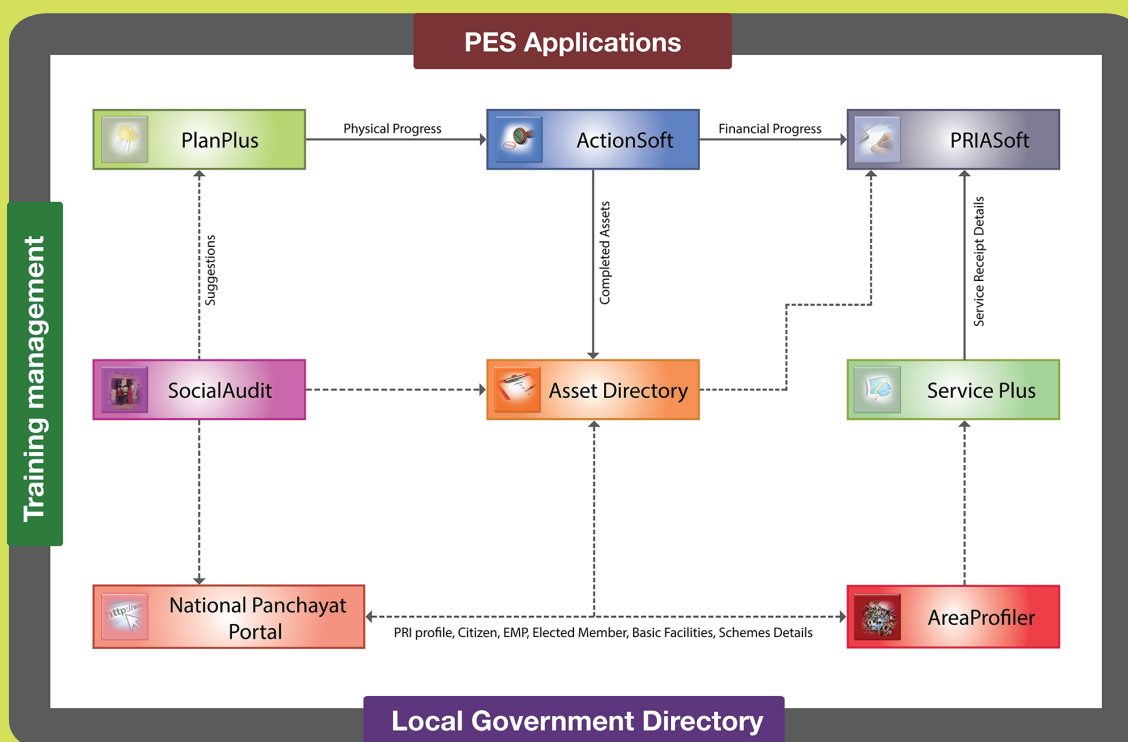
PES Applications

Training management

PlanPlus

Physical Progress

ActionSoft

Financial Progress

PRIASoft

Suggestions

Completed Assets

Service Receipt Details

SocialAudit

Asset Directory

Service Plus

National Panchayat Portal

PRI profile, Citizen, EMP, Elected Member, Basic Facilities, Schemes Details

AreaProfiler

Local Government Directory